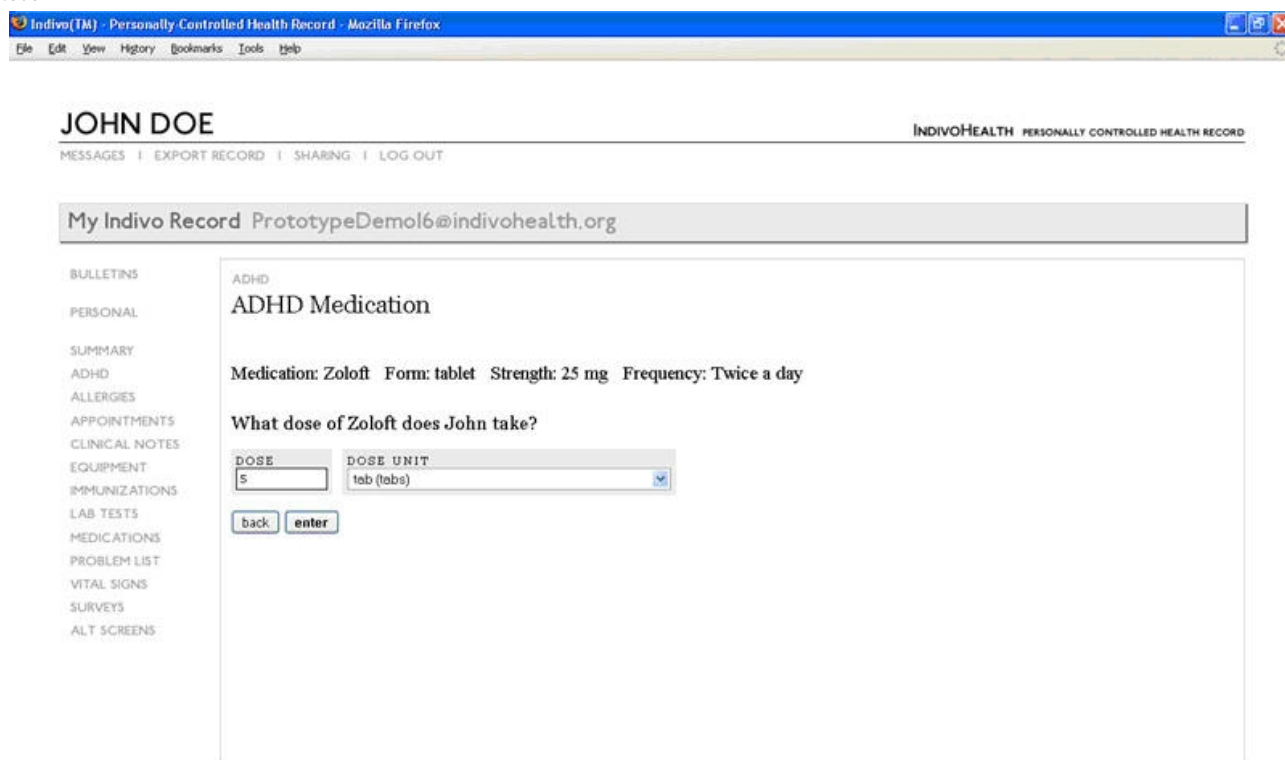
Indivo(TM) - Personally Controlled Health Record - Mozilla Firefox

File Edit View History Bookmarks Tools Help

JOHN DOE

INDIVOHEALTH PERSONALLY CONTROLLED HEALTH RECORD

MESSAGES | EXPORT RECORD | SHARING | LOG OUT

My Indivo Record PrototypeDemo16@indivohealth.org

BULLETINS

PERSONAL

SUMMARY
ADHD
ALLERGIES
APPOINTMENTS
CLINICAL NOTES
EQUIPMENT
IMMUNIZATIONS
LAB TESTS
MEDICATIONS
PROBLEM LIST
VITAL SIGNS
SURVEYS
ALT SCREENS

ADHD

ADHD Medication

Medication: Zoloft Form: tablet Strength: 25 mg Frequency: Twice a day

What dose of Zoloft does John take?

| DOSE | DOSE UNIT |
|---|---|
| 5 | tab (tabs) |

back enter